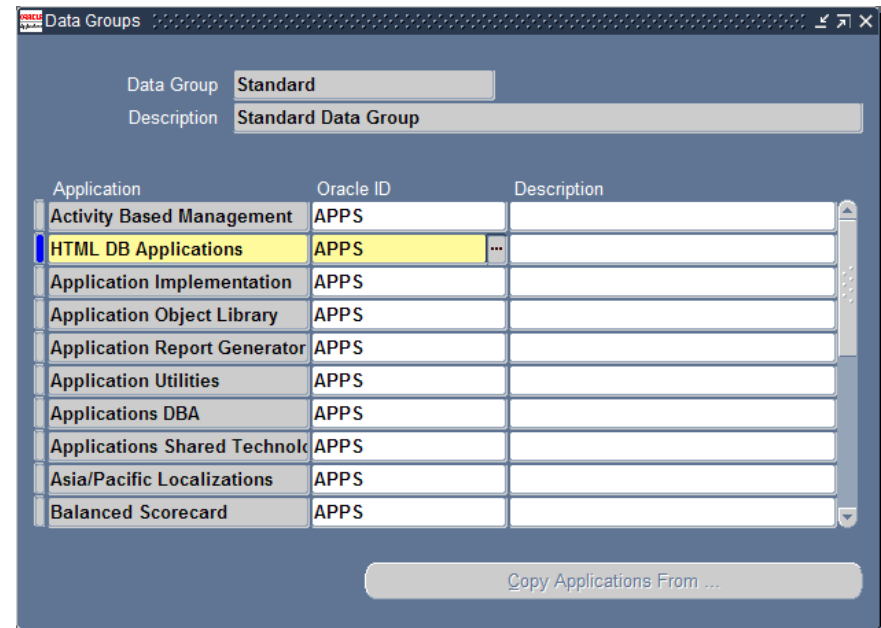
Data Groups

Data Group Standard
Description Standard Data Group

| Application | Oracle ID | Description |
|---|---|---|
| Activity Based Management | APPS | |
| HTML DB Applications | APPS | |
| Application Implementation | APPS | |
| Application Object Library | APPS | |
| Application Report Generator | APPS | |
| Application Utilities | APPS | |
| Applications DBA | APPS | |
| Applications Shared Technolo | APPS | |
| Asia/Pacific Localizations | APPS | |
| Balanced Scorecard | APPS | |

Copy Applications From ...